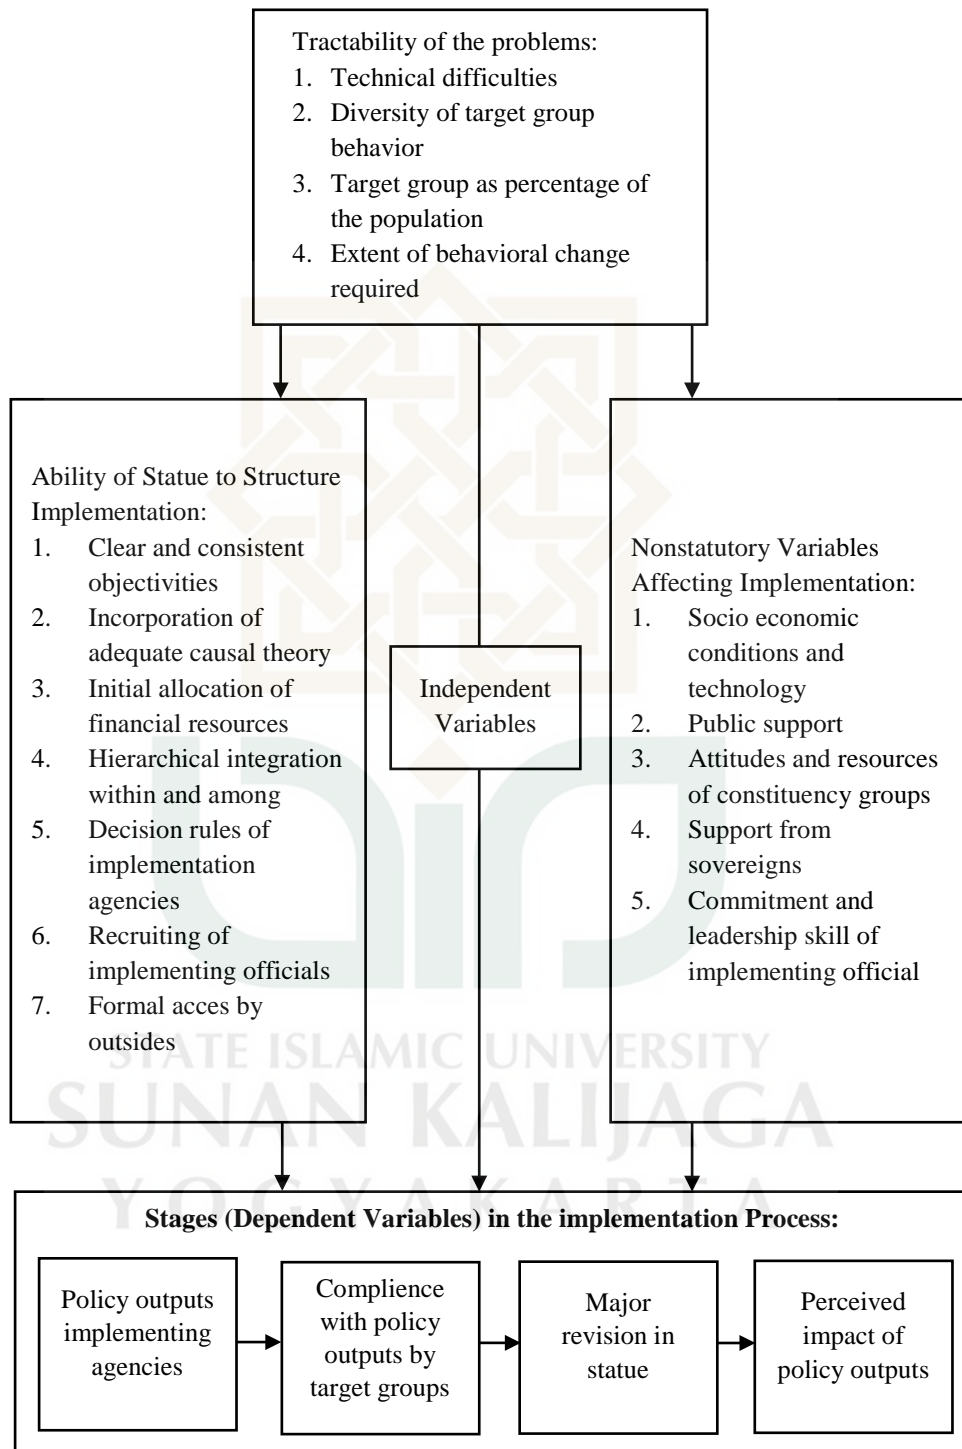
Tractability of the problems:
1. Technical difficulties
2. Diversity of target group behavior
3. Target group as percentage of the population
4. Extent of behavioral change required

Ability of Statue to Structure Implementation:
1. Clear and consistent objectivities
2. Incorporation of adequate causal theory
3. Initial allocation of financial resources
4. Hierarchical integration within and among
5. Decision rules of implementation agencies
6. Recruiting of implementing officials
7. Formal acces by outsides

Independent Variables

Nonstatutory Variables Affecting Implementation:
1. Socio economic conditions and technology
2. Public support
3. Attitudes and resources of constituency groups
4. Support from sovereigns
5. Commitment and leadership skill of implementing official

STATE ISLAMIC UNIVERSITY
SUNAN KALIJAGA
YOGYAKARTA

Stages (Dependent Variables) in the implementation Process:

Policy outputs implementing agencies

Complience with policy outputs by target groups

Major revision in statue

Perceived impact of policy outputs